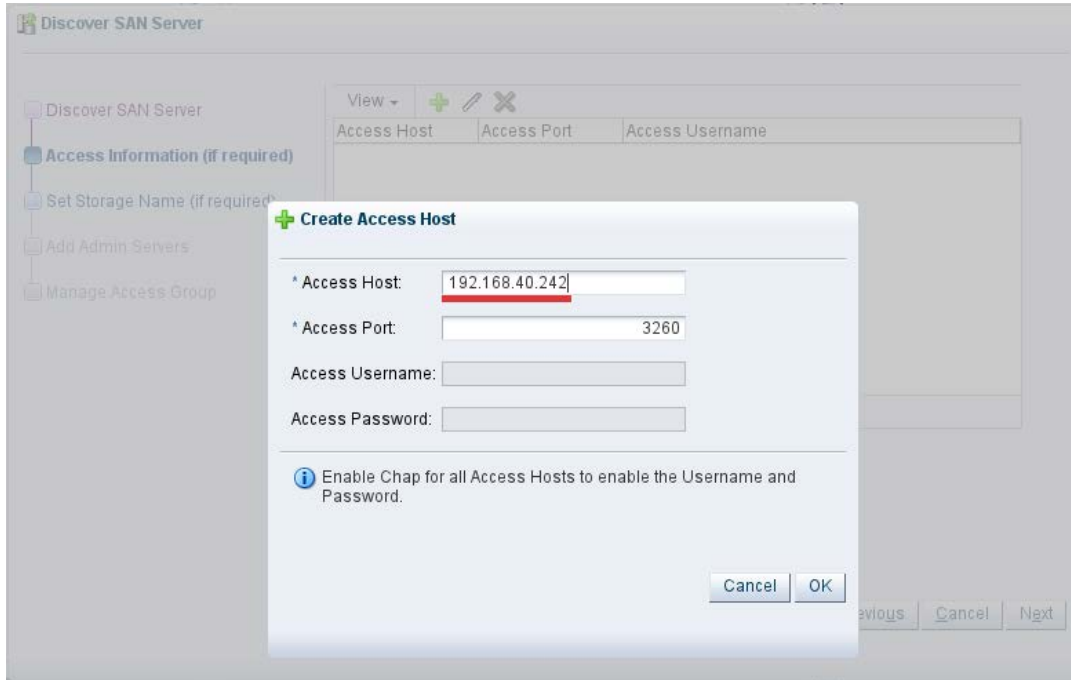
Discover SAN Server

Discover SAN Server
Access Information (if required)
Set Storage Name (if required)
Add Admin Servers
Manage Access Group

View

| Access Host | Access Port | Access Username |
|---|---|---|

Create Access Host

* Access Host: 192.168.40.242
* Access Port: 3260
Access Username:
Access Password:

Enable Chap for all Access Hosts to enable the Username and Password.

Cancel OK

evious Cancel Next